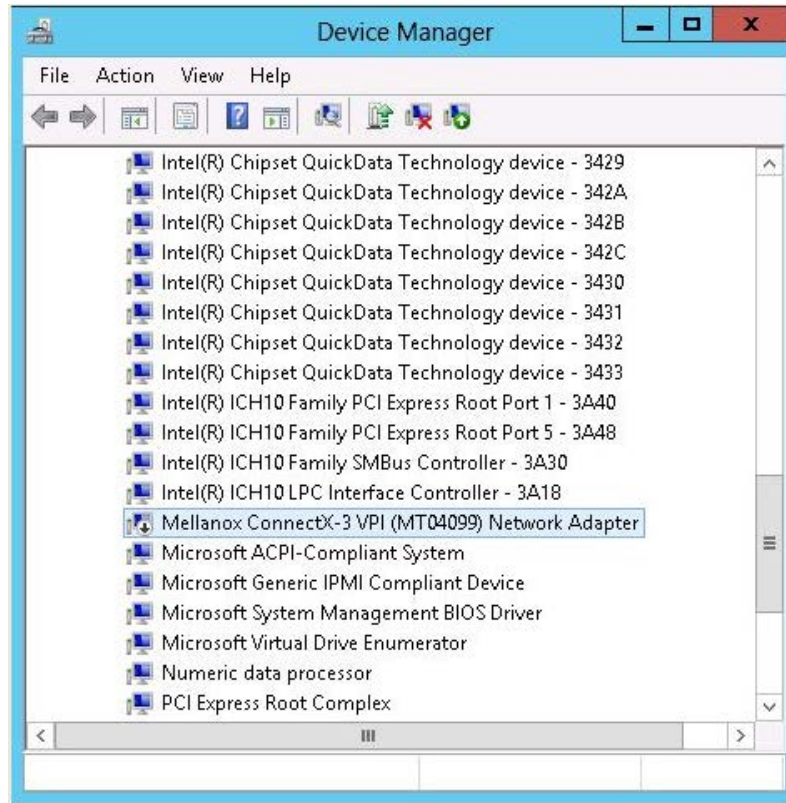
Device Manager

File Action View Help

Intel(R) Chipset QuickData Technology device - 3429
Intel(R) Chipset QuickData Technology device - 342A
Intel(R) Chipset QuickData Technology device - 342B
Intel(R) Chipset QuickData Technology device - 342C
Intel(R) Chipset QuickData Technology device - 3430
Intel(R) Chipset QuickData Technology device - 3431
Intel(R) Chipset QuickData Technology device - 3432
Intel(R) Chipset QuickData Technology device - 3433
Intel(R) ICH10 Family PCI Express Root Port 1 - 3A40
Intel(R) ICH10 Family PCI Express Root Port 5 - 3A48
Intel(R) ICH10 Family SMBus Controller - 3A30
Intel(R) ICH10 LPC Interface Controller - 3A18
Mellanox ConnectX-3 VPI (MT04099) Network Adapter
Microsoft ACPI-Compliant System
Microsoft Generic IPMI Compliant Device
Microsoft System Management BIOS Driver
Microsoft Virtual Drive Enumerator
Numeric data processor
PCI Express Root Complex